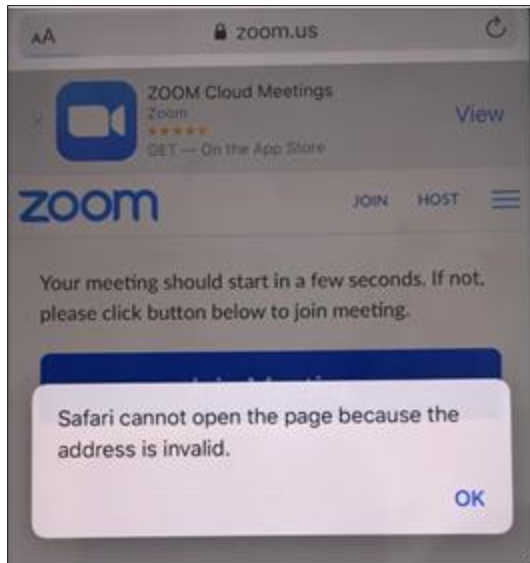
AA zoom.us

ZOOM Cloud Meetings
Zoom
GET — On the App Store
View

zoom
JOIN HOST

Your meeting should start in a few seconds. If not, please click button below to join meeting.

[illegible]

Safari cannot open the page because the address is invalid.

OK